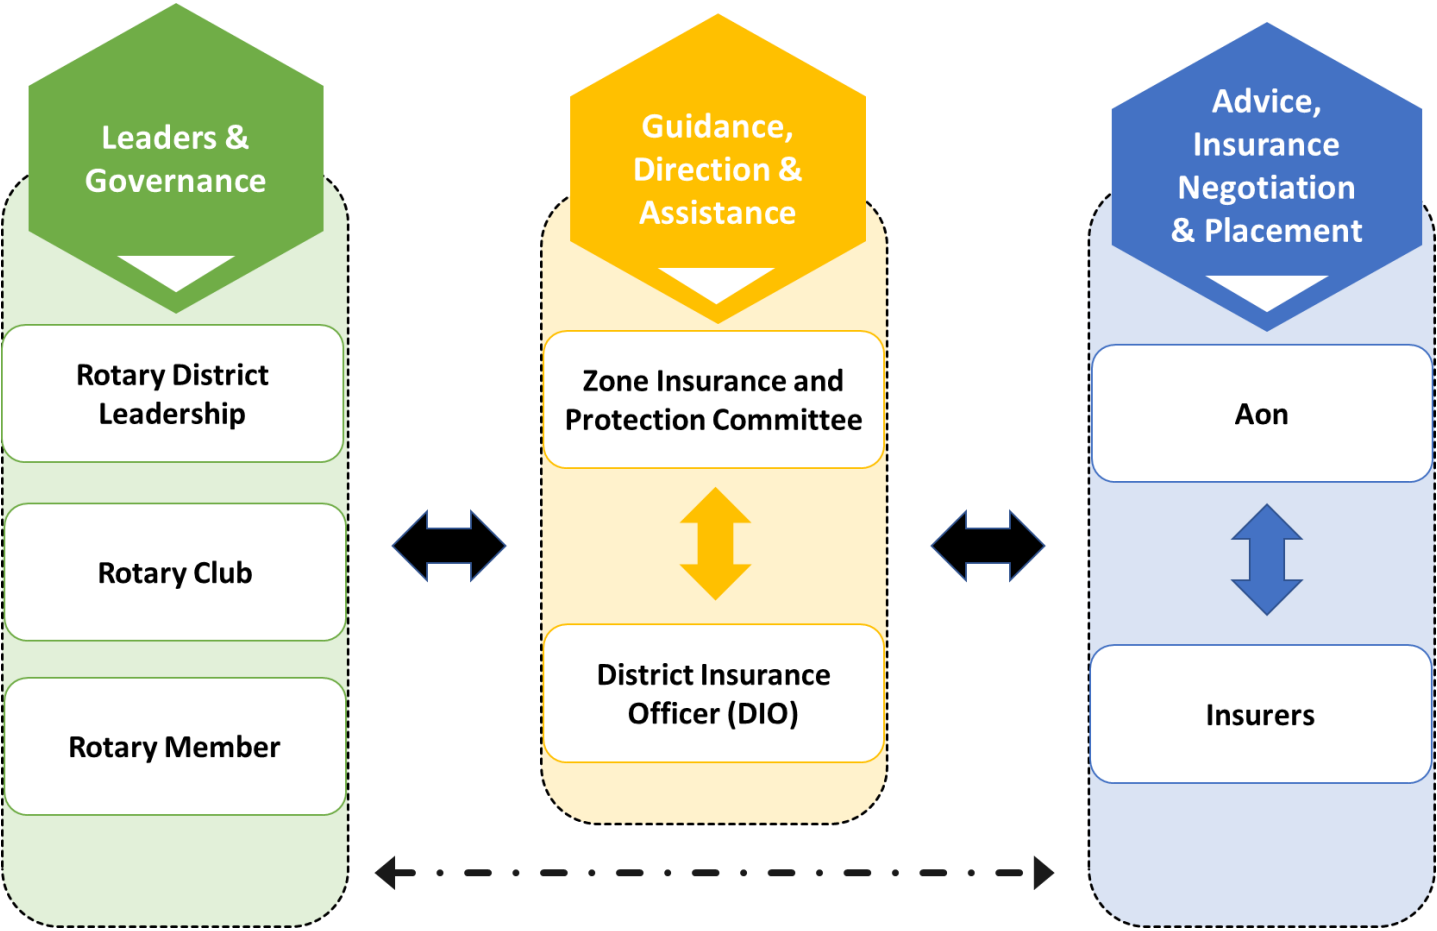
Leaders & Governance

Rotary District Leadership

Rotary Club

Rotary Member

Guidance, Direction & Assistance

Zone Insurance and Protection Committee

District Insurance Officer (DIO)

Advice, Insurance Negotiation & Placement

Aon

Insurers